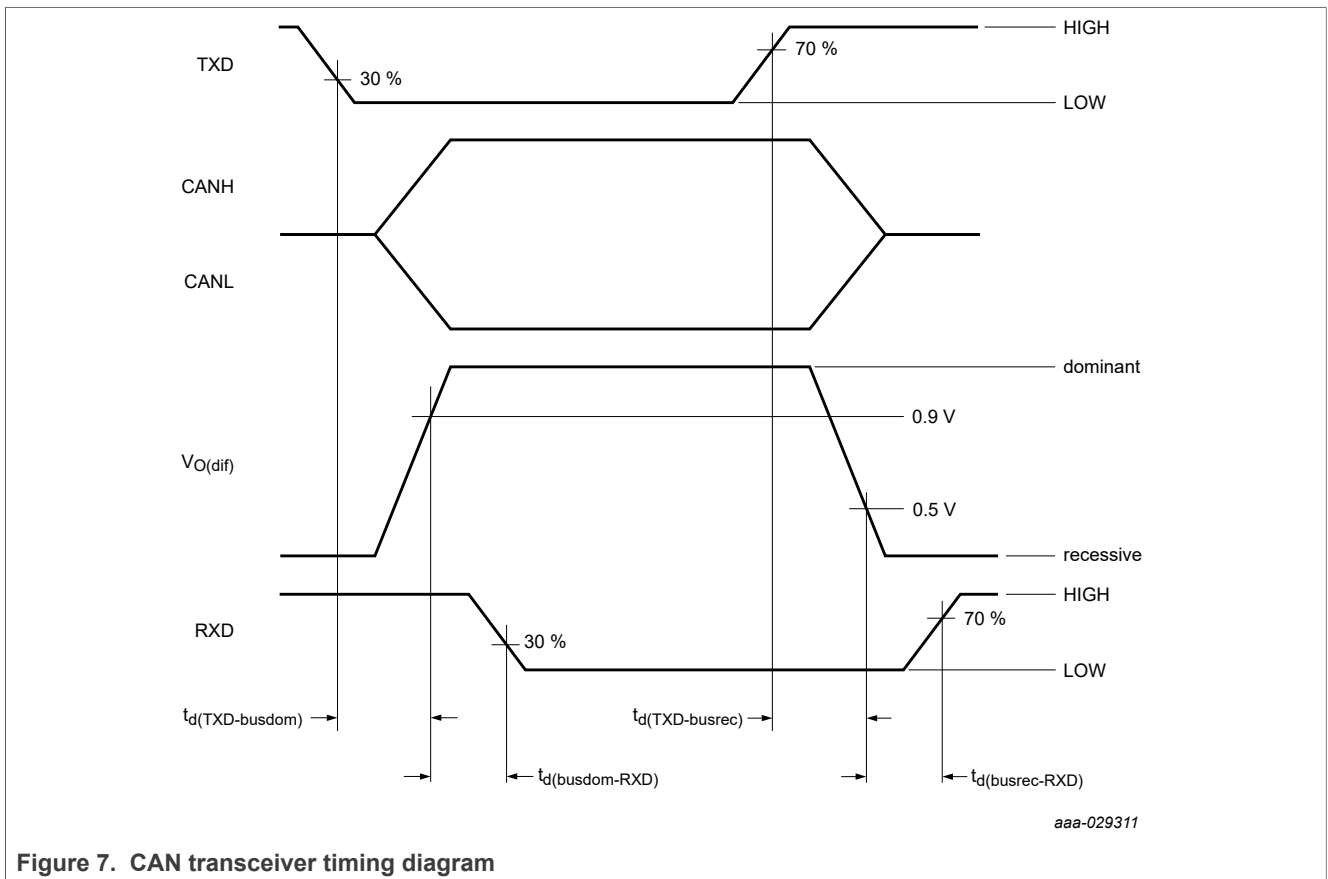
TXD

30 %

70 %

HIGH

LOW

CANH

CANL

dominant

0.9 V

$V_{O(dif)}$

0.5 V

recessive

RXD

HIGH

30 %

70 %

LOW

$t_{d(TXD-busdom)}$

$t_{d(TXD-busrec)}$

$t_{d(busdom-RXD)}$

$t_{d(busrec-RXD)}$

aaa-029311

Figure 7. CAN transceiver timing diagram